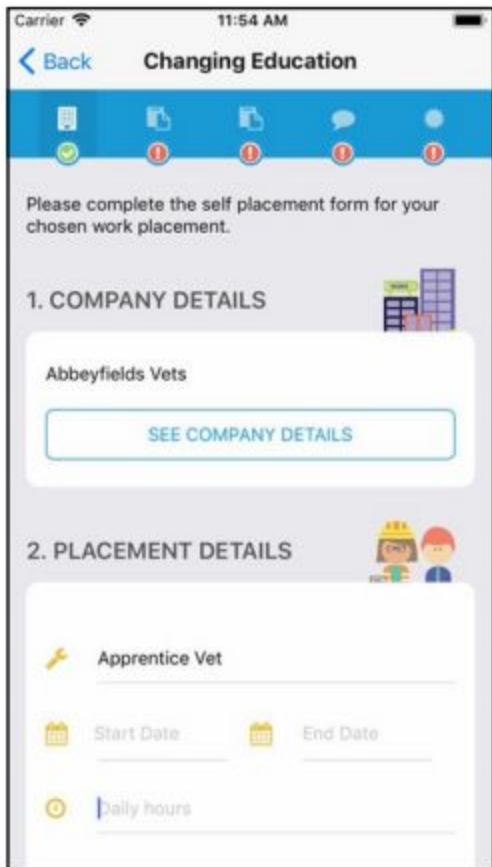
Carrier 11:54 AM

Back Changing Education

Please complete the self placement form for your chosen work placement.

1. COMPANY DETAILS

Abbeyfields Vets

SEE COMPANY DETAILS

2. PLACEMENT DETAILS

Apprentice Vet

Start Date

End Date

Daily hours